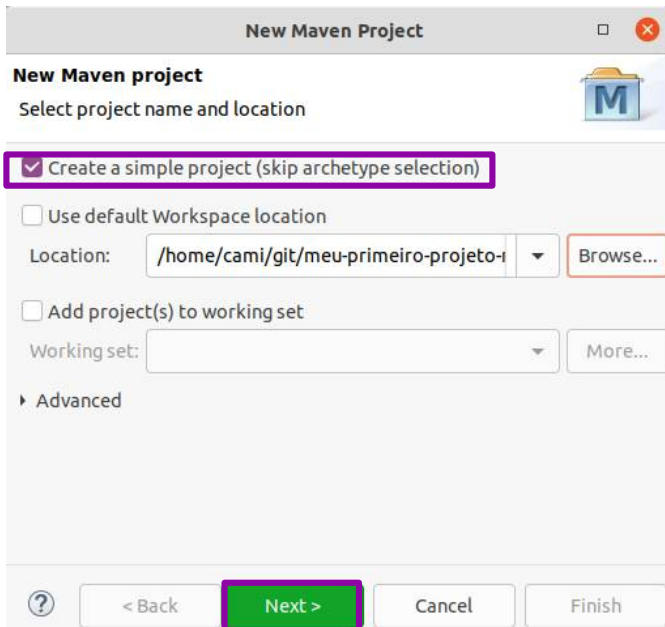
New Maven Project

New Maven project

Select project name and location

M

Create a simple project (skip archetype selection)

Use default Workspace location

Location: /home/cami/git/meu-primeiro-projeto-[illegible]

Browse...

Add project(s) to working set

Working set:

More...

Advanced

?

< Back

Next >

Cancel

Finish